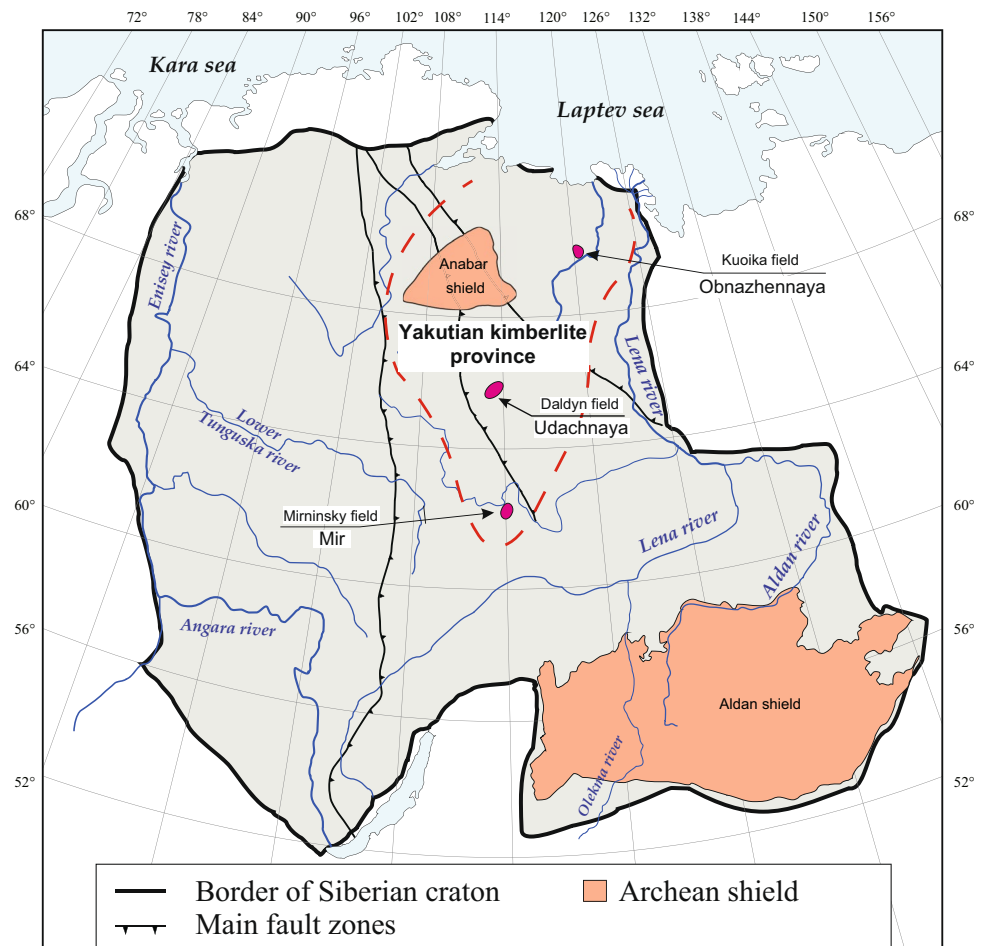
72° 78° 84° 90° 96° 102° 108° 114° 120° 126° 132° 138° 144° 150° 156°

Kara sea

Laptev sea

68°

68°

Anabar shield

Kuoika field
Obnazhennaya

Yakutian kimberlite province

Enisey river

Lena river

64°

64°

Daldyn field
Udachnaya

Lower Tunguska river

60°

60°

Mirninsky field
Mir

Lena river

Aldan river

56°

56°

Angara river

Aldan shield

52°

52°

Olekma river

Border of Siberian craton

Archean shield

Main fault zones